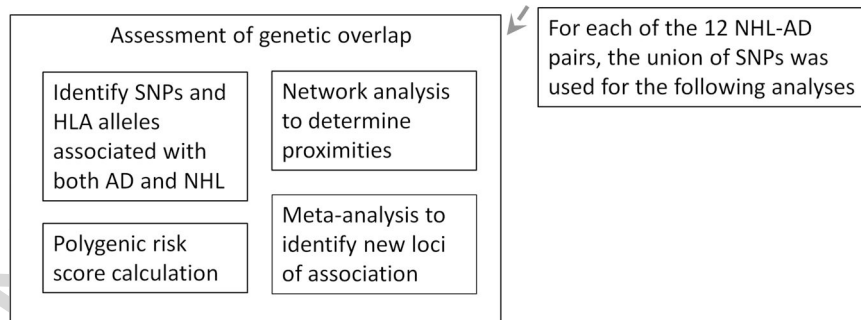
Assessment of genetic overlap

Identify SNPs and HLA alleles associated with both AD and NHL

Network analysis to determine proximities

Polygenic risk score calculation

Meta-analysis to identify new loci of association

For each of the 12 NHL-AD pairs, the union of SNPs was used for the following analyses